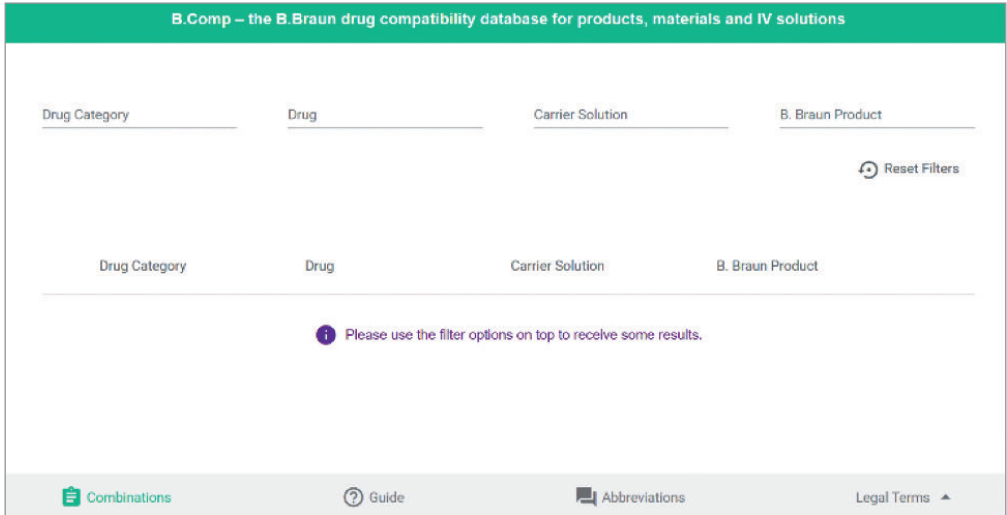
B.Comp – the B.Braun drug compatibility database for products, materials and IV solutions

Drug Category

Drug

Carrier Solution

B. Braun Product

Reset Filters

| Drug Category | Drug | Carrier Solution | B. Braun Product |
|---|---|---|---|

Please use the filter options on top to receive some results.

Combinations

Guide

Abbreviations

Legal Terms